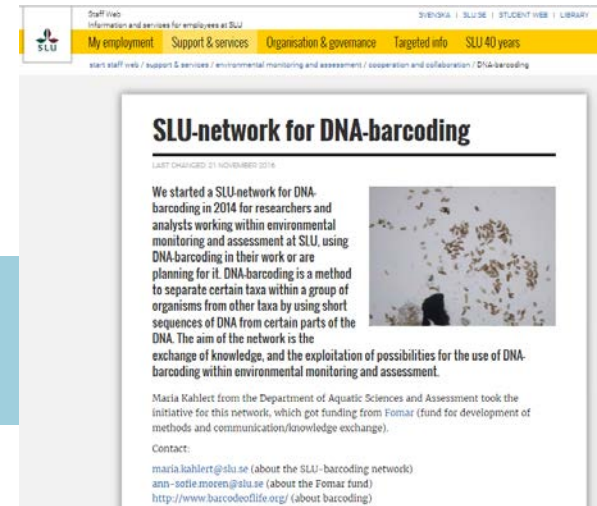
SLU

Staff Web
Information and services for employees at SLU

SVENSKA | SLU.SE | STUDENT WEB | LIBRARY

My employment Support & services Organisation & governance Targeted info SLU 40 years

start staff web / support & services / environmental monitoring and assessment / cooperation and collaboration / DNA-barcoding

SLU-network for DNA-barcoding

LAST CHANGED 21 NOVEMBER 2016

We started a SLU-network for DNA-barcoding in 2014 for researchers and analysts working within environmental monitoring and assessment at SLU, using DNA-barcoding in their work or are planning for it. DNA-barcoding is a method to separate certain taxa within a group of organisms from other taxa by using short sequences of DNA from certain parts of the DNA. The aim of the network is the exchange of knowledge, and the exploitation of possibilities for the use of DNA-barcoding within environmental monitoring and assessment.

Maria Kahlert from the Department of Aquatic Sciences and Assessment took the initiative for this network, which got funding from Fomar (fund for development of methods and communication/knowledge exchange).

Contact:

maria.kahlert@slu.se (about the SLU-barcoding network)
ann-sofie.moren@slu.se (about the Fomar fund)
http://www.barcodeoflife.org/ (about barcoding)